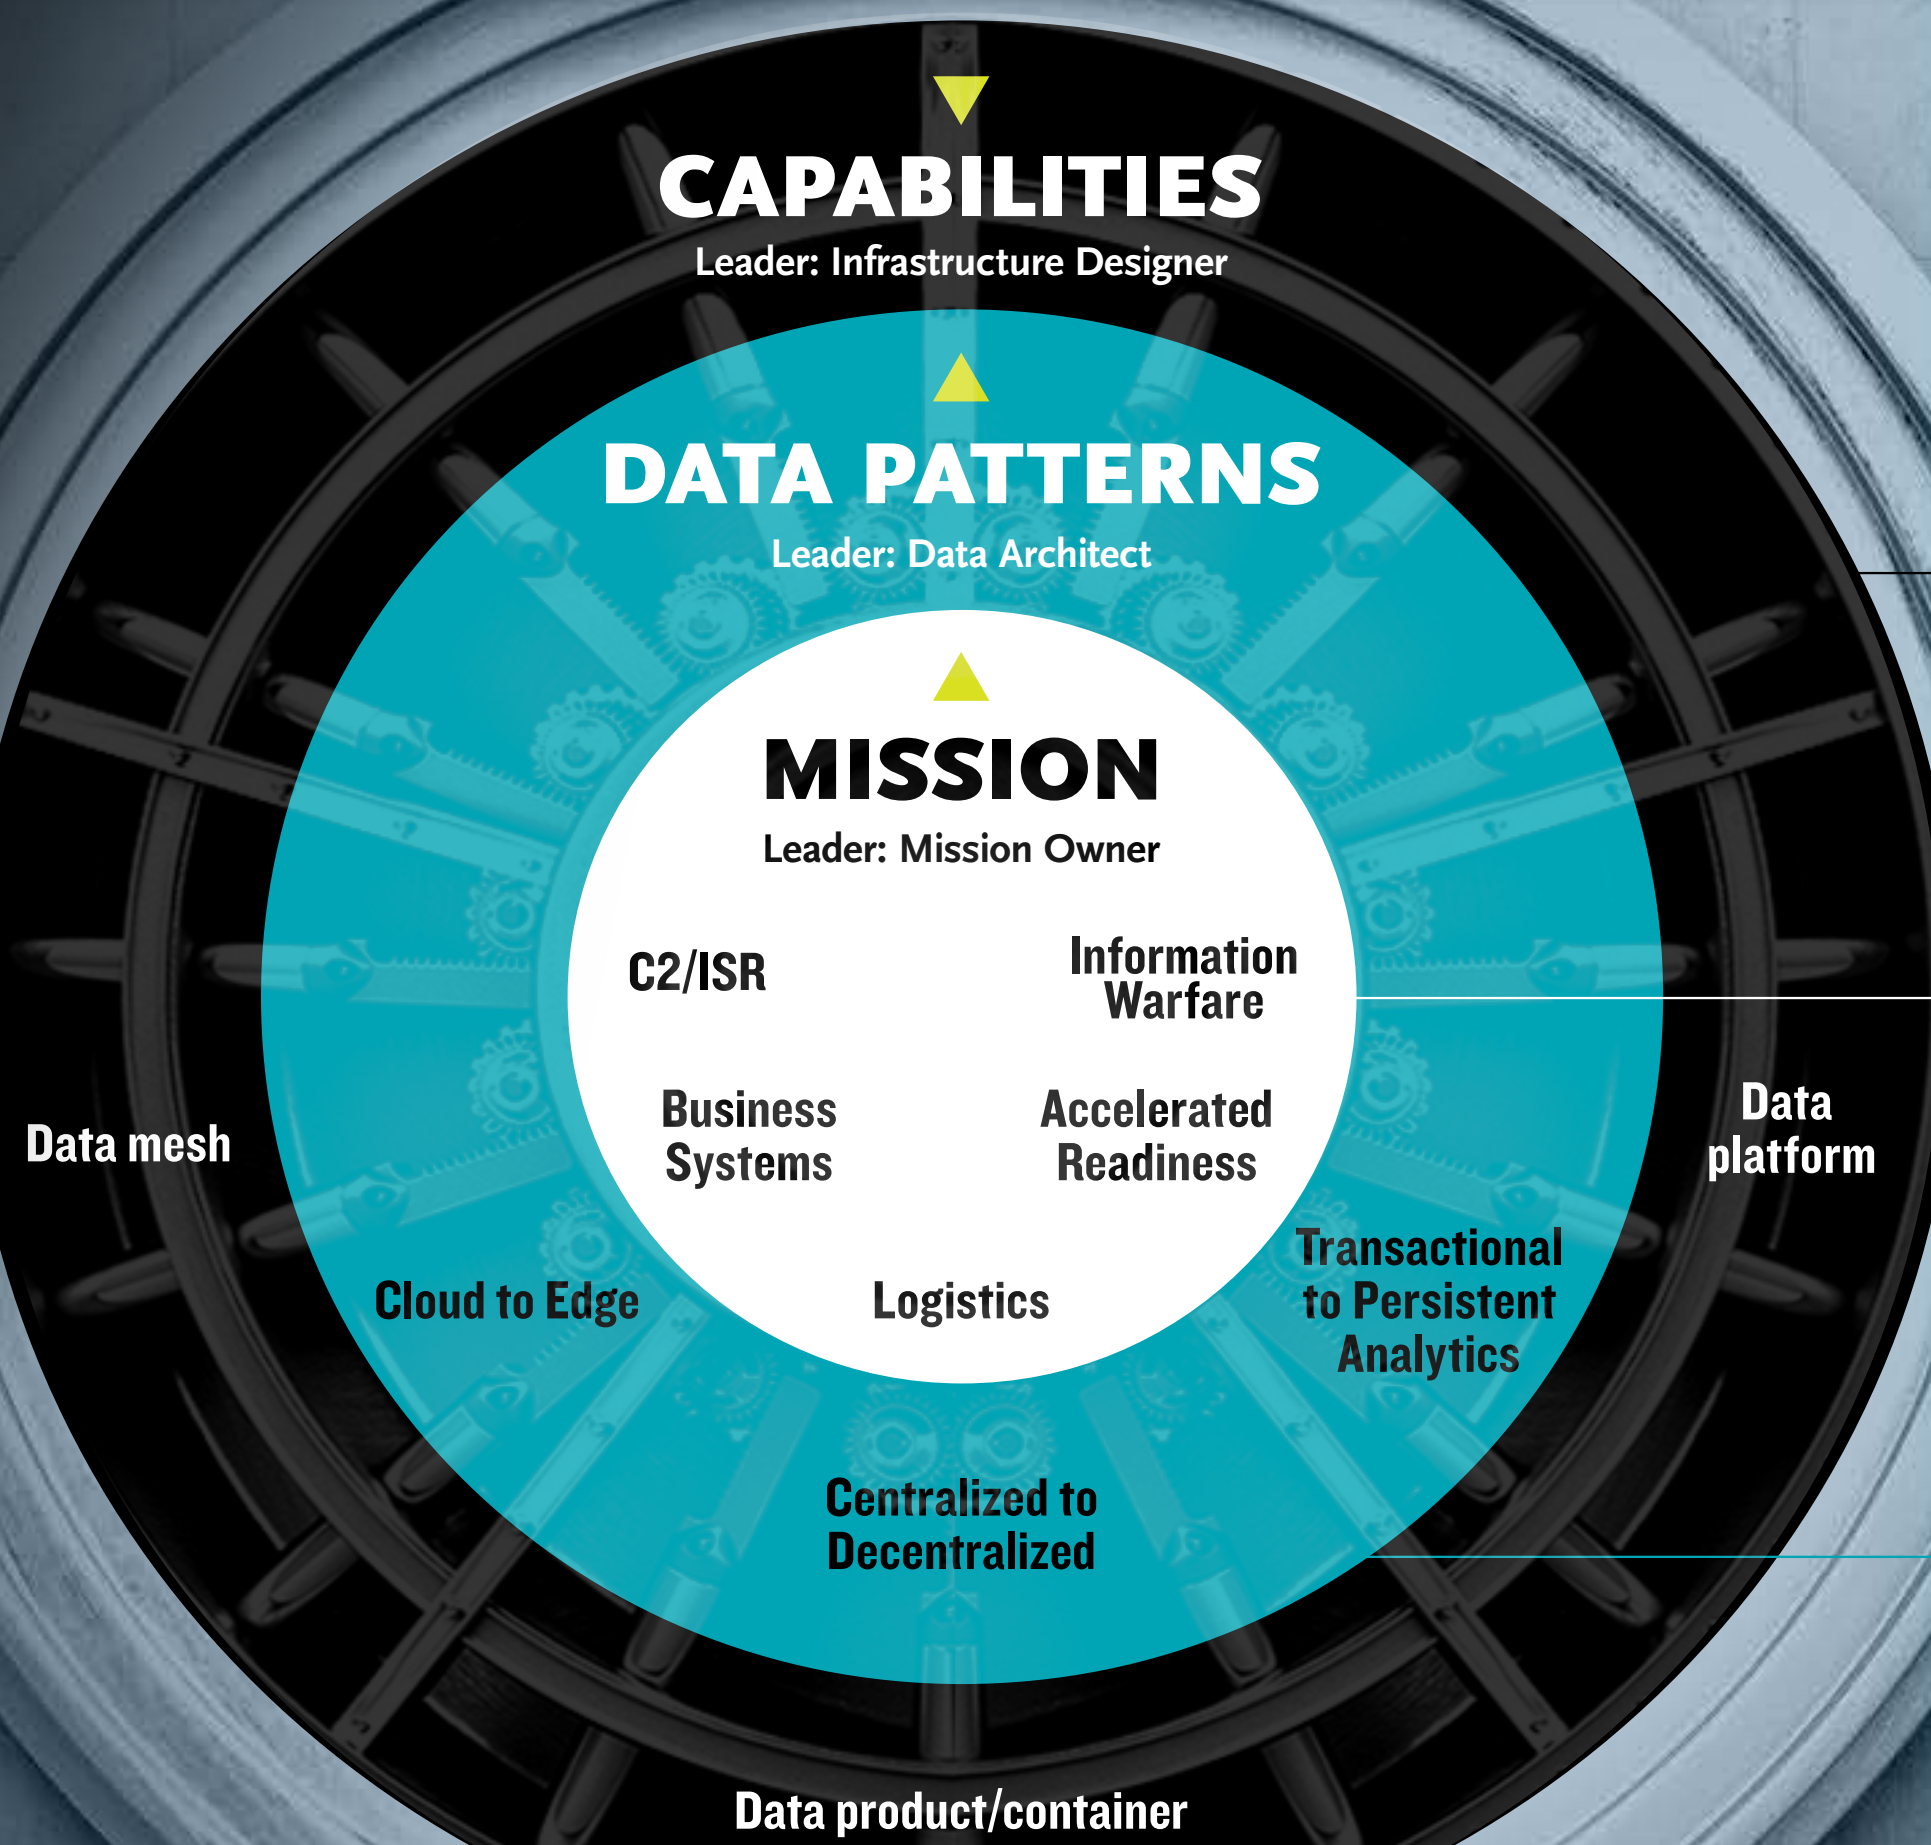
CAPABILITIES
Leader: Infrastructure Designer

DATA PATTERNS
Leader: Data Architect

MISSION
Leader: Mission Owner

C2/ISR

Information Warfare

Business Systems

Accelerated Readiness

Logistics

Data mesh

Data platform

Cloud to Edge

Transactional to Persistent Analytics

Centralized to Decentralized

Data product/container